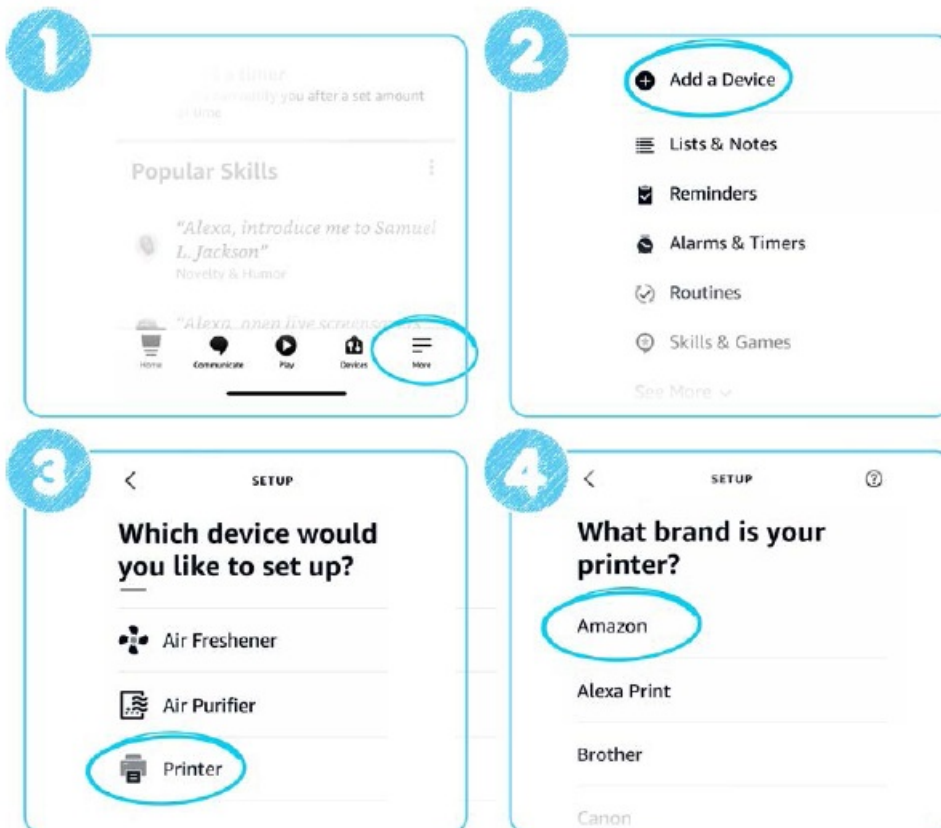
1

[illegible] a timer
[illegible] you after a set amount of time

Popular Skills

"Alexa, introduce me to Samuel L. Jackson"
Novelty & Humor

"Alexa, open five screens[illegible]"

Home Communicate Play Devices More

2

Add a Device
Lists & Notes
Reminders
Alarms & Timers
Routines
Skills & Games
See More

3

SETUP

Which device would you like to set up?

Air Freshener
Air Purifier
Printer

4

SETUP

What brand is your printer?

Amazon
Alexa Print
Brother
Canon